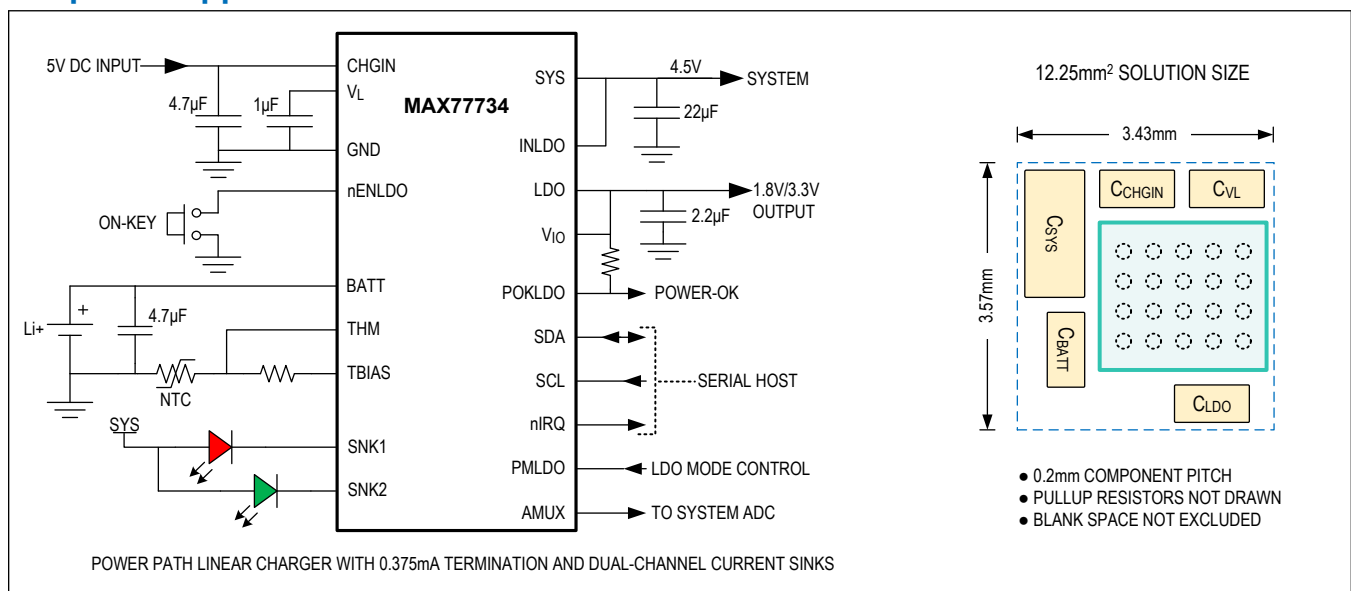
5V DC INPUT
4.7µF
1µF
CHGIN
$V_L$
GND
nENLDO
ON-KEY
BATT
THM
TBIAS
Li+
+
4.7µF
NTC
SYS
SNK1
SNK2
MAX77734
SYS
INLDO
LDO
$V_{IO}$
POKLDO
SDA
SCL
nIRQ
PMLDO
AMUX
4.5V
SYSTEM
22µF
1.8V/3.3V OUTPUT
2.2µF
POWER-OK
SERIAL HOST
LDO MODE CONTROL
TO SYSTEM ADC

POWER PATH LINEAR CHARGER WITH 0.375mA TERMINATION AND DUAL-CHANNEL CURRENT SINKS

12.25mm$^2$ SOLUTION SIZE
3.43mm
3.57mm
$C_{SYS}$
$C_{CHGIN}$
$C_{VL}$
$C_{BATT}$
$C_{LDO}$

● 0.2mm COMPONENT PITCH
● PULLUP RESISTORS NOT DRAWN
● BLANK SPACE NOT EXCLUDED